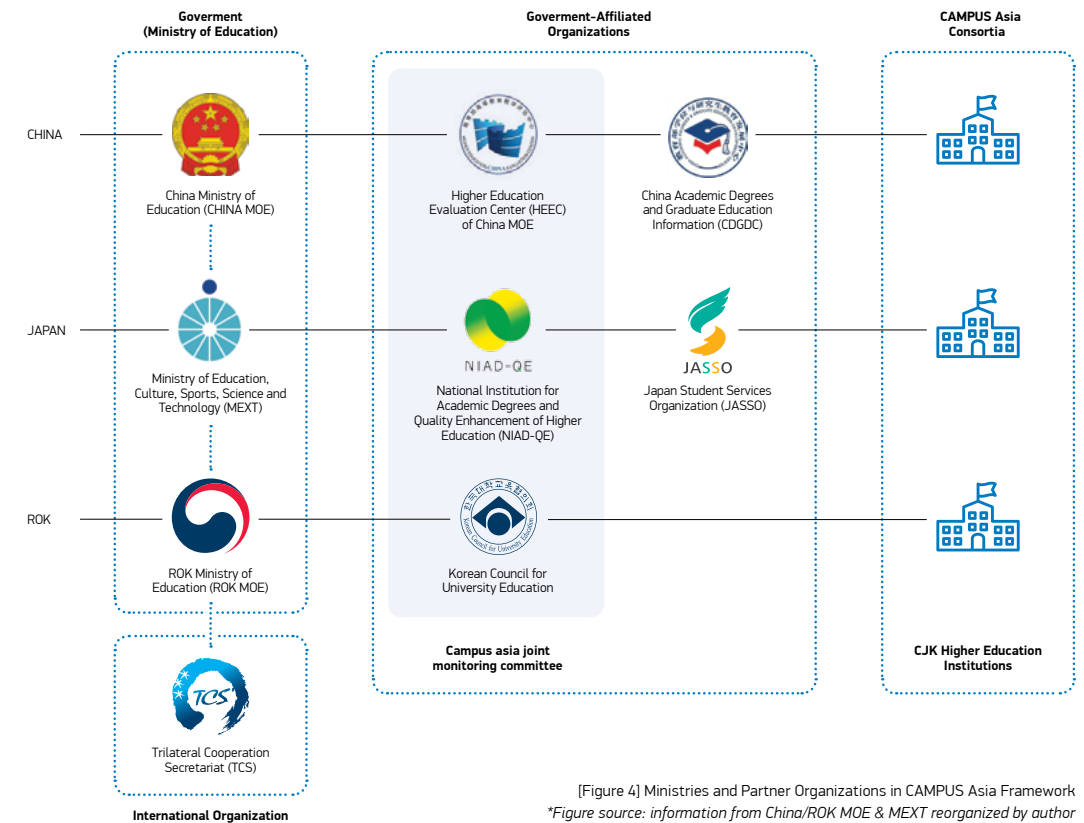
Goverment (Ministry of Education)

Goverment-Affiliated Organizations

CAMPUS Asia Consortia

CHINA

China Ministry of Education (CHINA MOE)

Higher Education Evaluation Center (HEEC) of China MOE

China Academic Degrees and Graduate Education Information (CDGDC)

JAPAN

Ministry of Education, Culture, Sports, Science and Technology (MEXT)

NIAD-QE

National Institution for Academic Degrees and Quality Enhancement of Higher Education (NIAD-QE)

JASSO

Japan Student Services Organization (JASSO)

ROK

ROK Ministry of Education (ROK MOE)

한국대학교육협의회
Korean Council for University Education

Korean Council for University Education

TCS

Trilateral Cooperation Secretariat (TCS)

International Organization

Campus asia joint monitoring committee

CJK Higher Education Institutions

[Figure 4] Ministries and Partner Organizations in CAMPUS Asia Framework
*Figure source: information from China/ROK MOE & MEXT reorganized by author